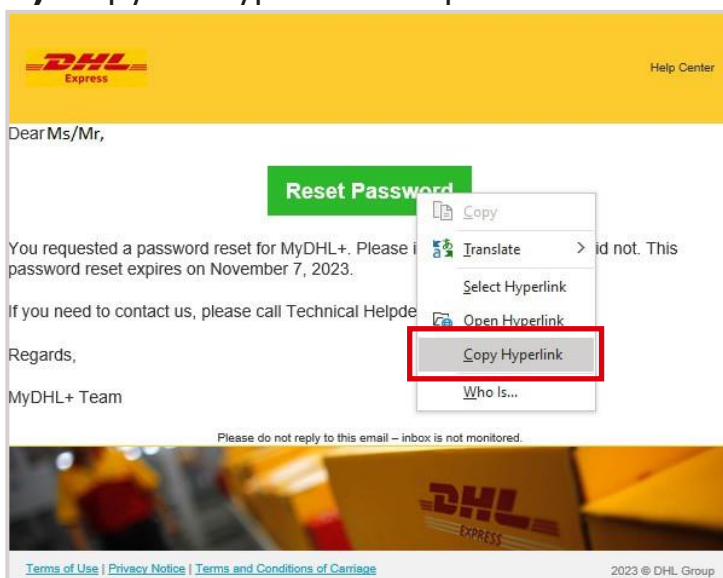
DHL Express

Help Center

Dear Ms/Mr,

Reset Passw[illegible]

Copy

Translate >

Select Hyperlink

Open Hyperlink

Copy Hyperlink

Who Is...

You requested a password reset for MyDHL+. Please i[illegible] id not. This password reset expires on November 7, 2023.

If you need to contact us, please call Technical Helpde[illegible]

Regards,

MyDHL+ Team

Please do not reply to this email – inbox is not monitored.

DHL EXPRESS

Terms of Use | Privacy Notice | Terms and Conditions of Carriage

2023 © DHL Group